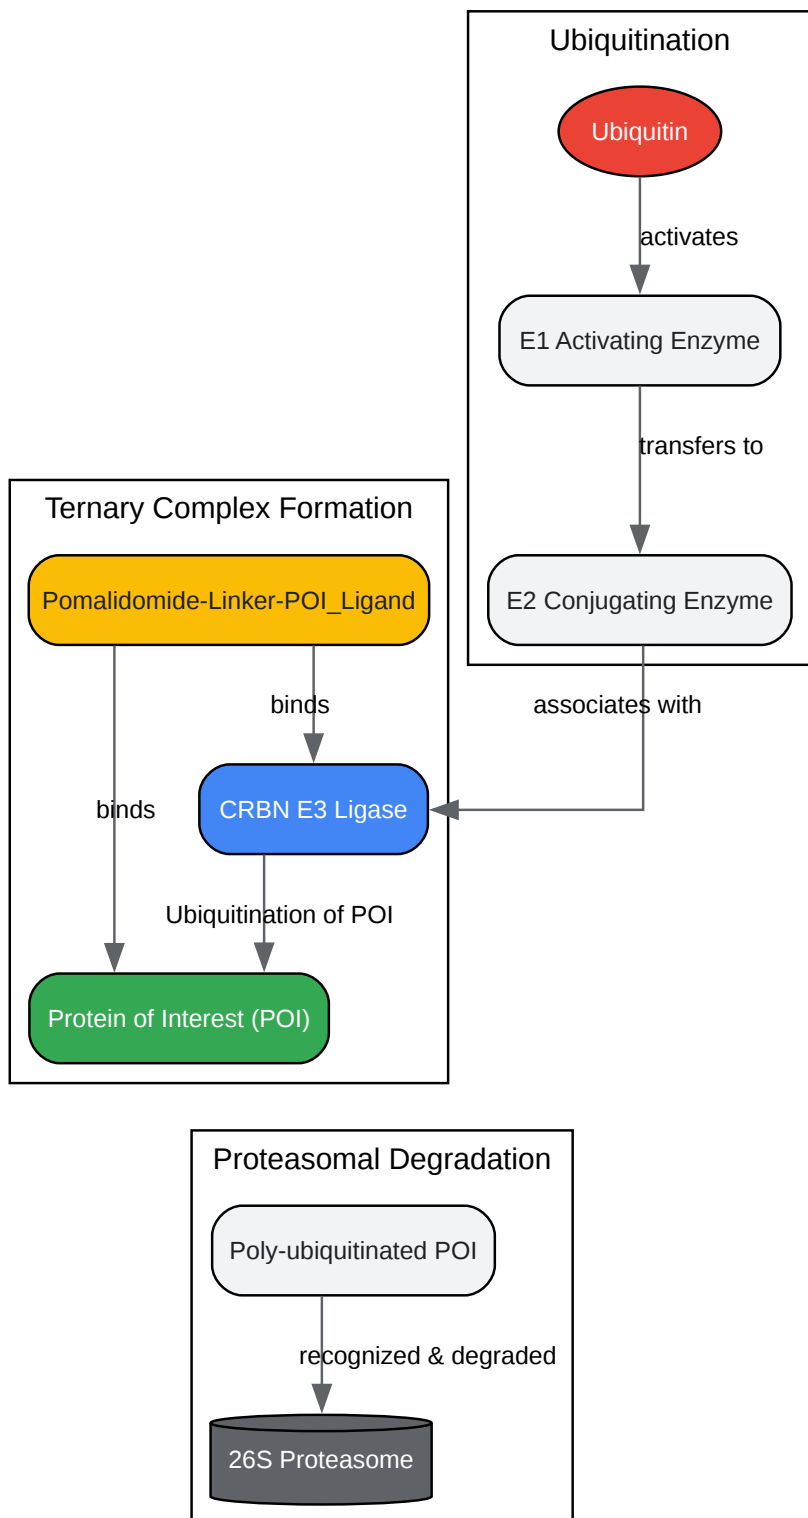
Ubiquitination

Ubiquitin

activates

E1 Activating Enzyme

transfers to

E2 Conjugating Enzyme

Ternary Complex Formation

Pomalidomide-Linker-POI_Ligand

binds

associates with

binds

CRBN E3 Ligase

Ubiquitination of POI

Protein of Interest (POI)

Proteasomal Degradation

Poly-ubiquitinated POI

recognized & degraded

26S Proteasome